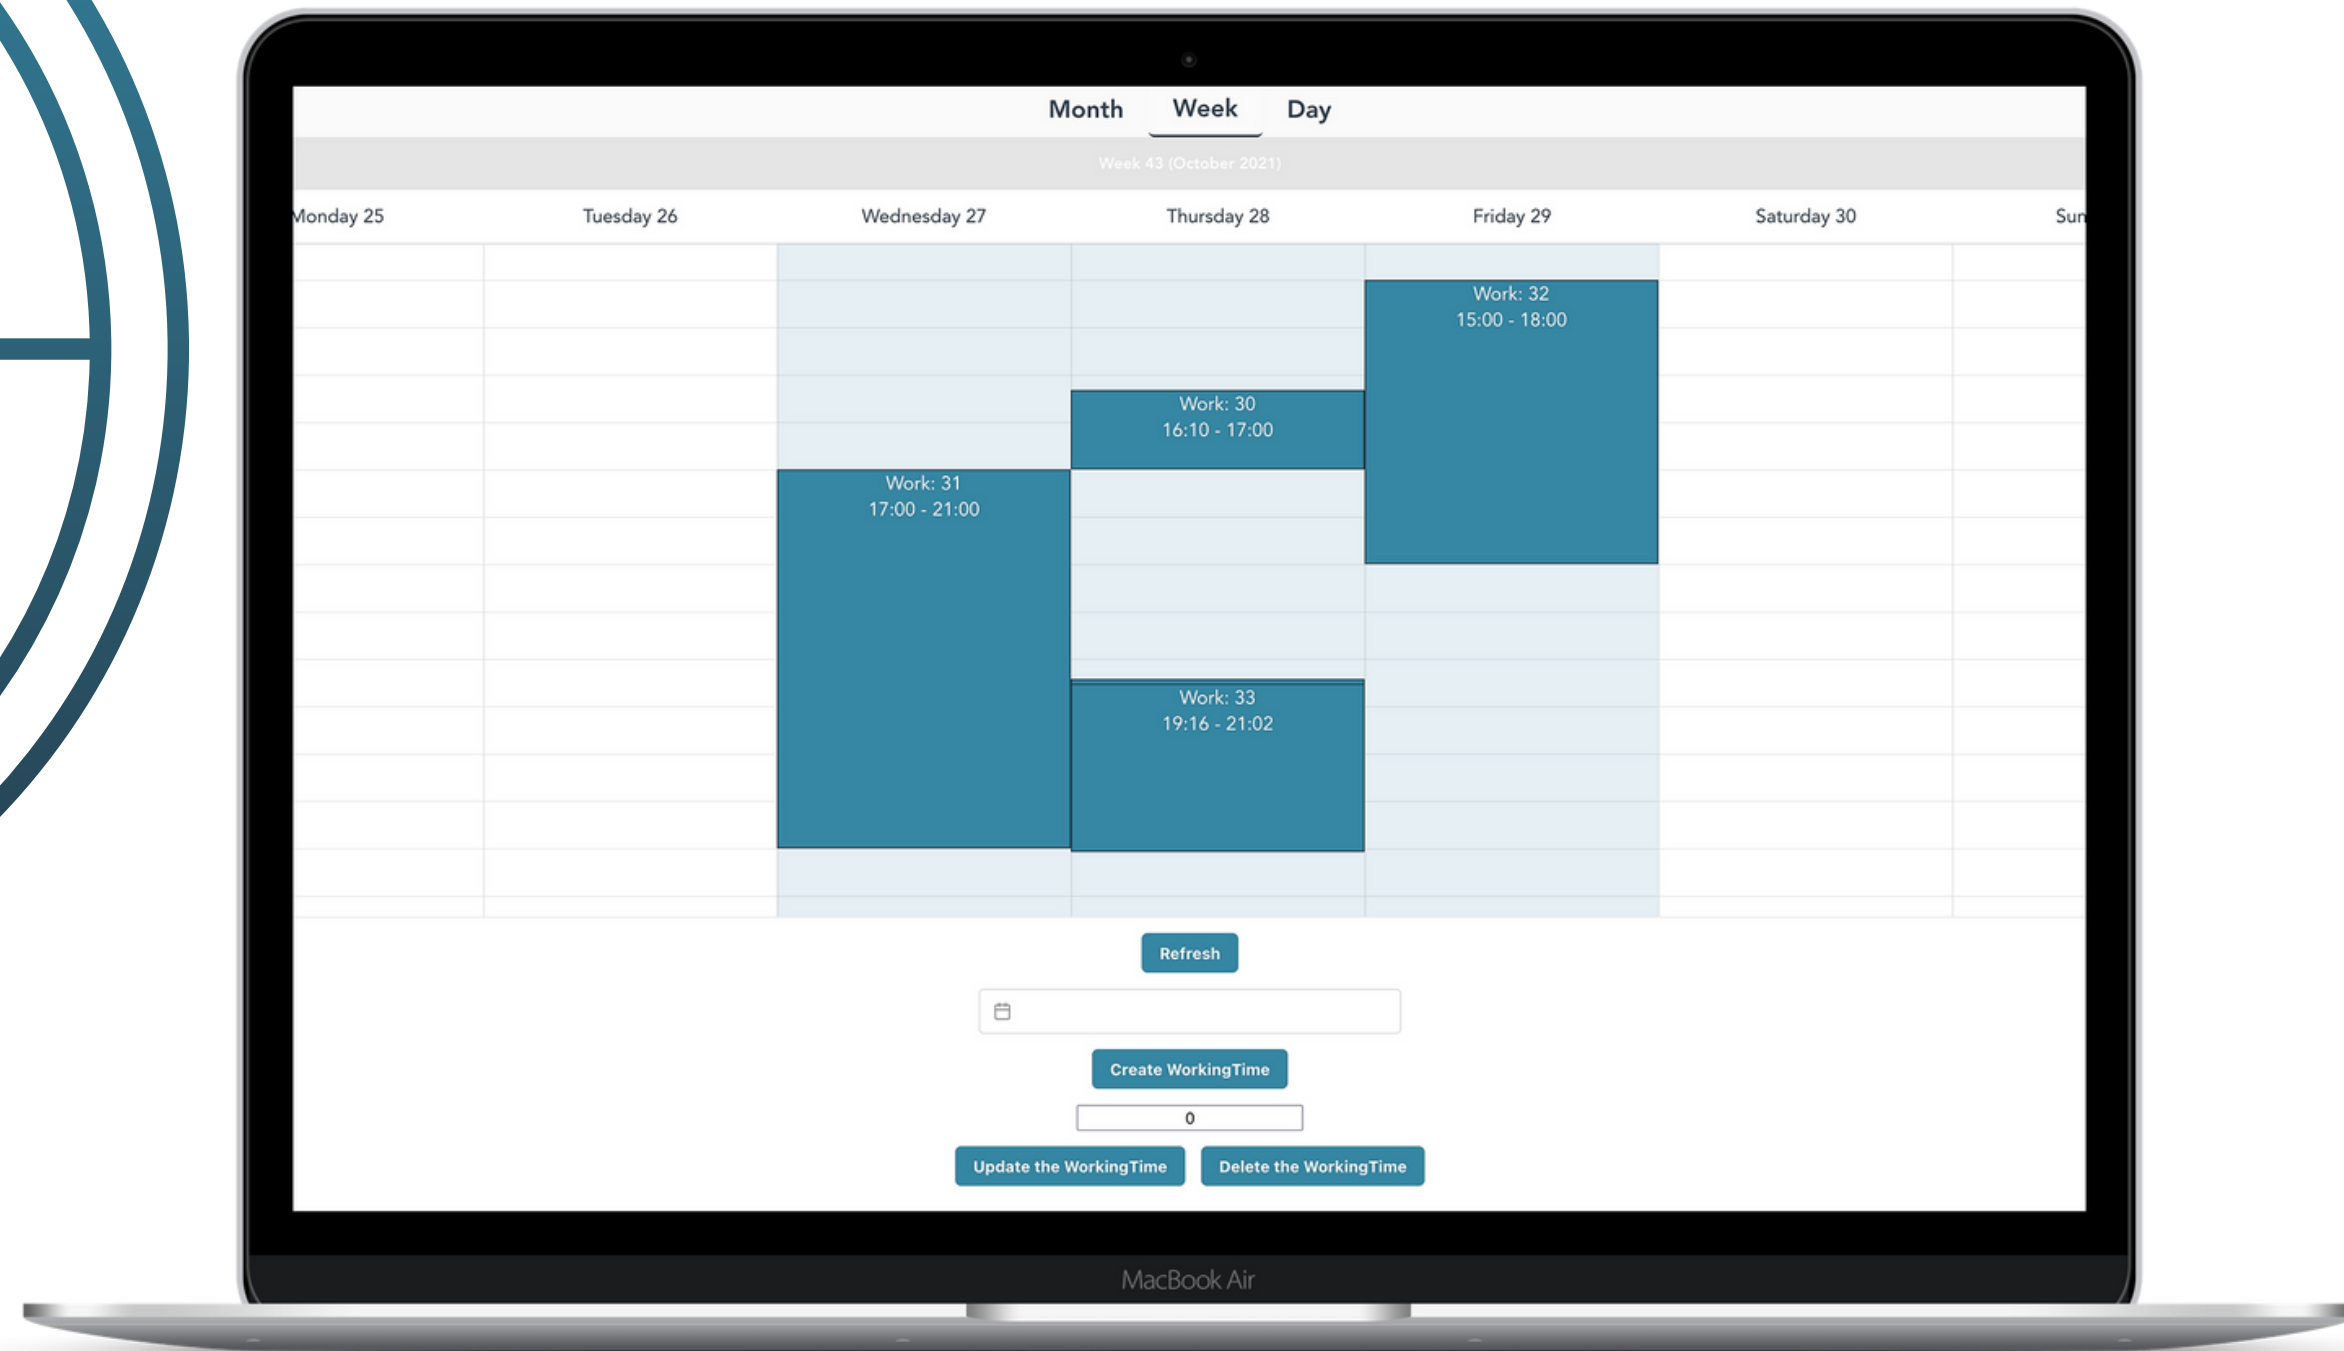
Month Week Day

Week 43 (October 2021)

| onday 25 | Tuesday 26 | Wednesday 27 | Thursday 28 | Friday 29 | Saturday 30 | Sur |
|---|---|---|---|---|---|---|

Work: 32
15:00 - 18:00

Work: 30
16:10 - 17:00

Work: 31
17:00 - 21:00

Work: 33
19:16 - 21:02

Refresh

Create WorkingTime

0

Update the WorkingTime Delete the WorkingTime

MacBook Air